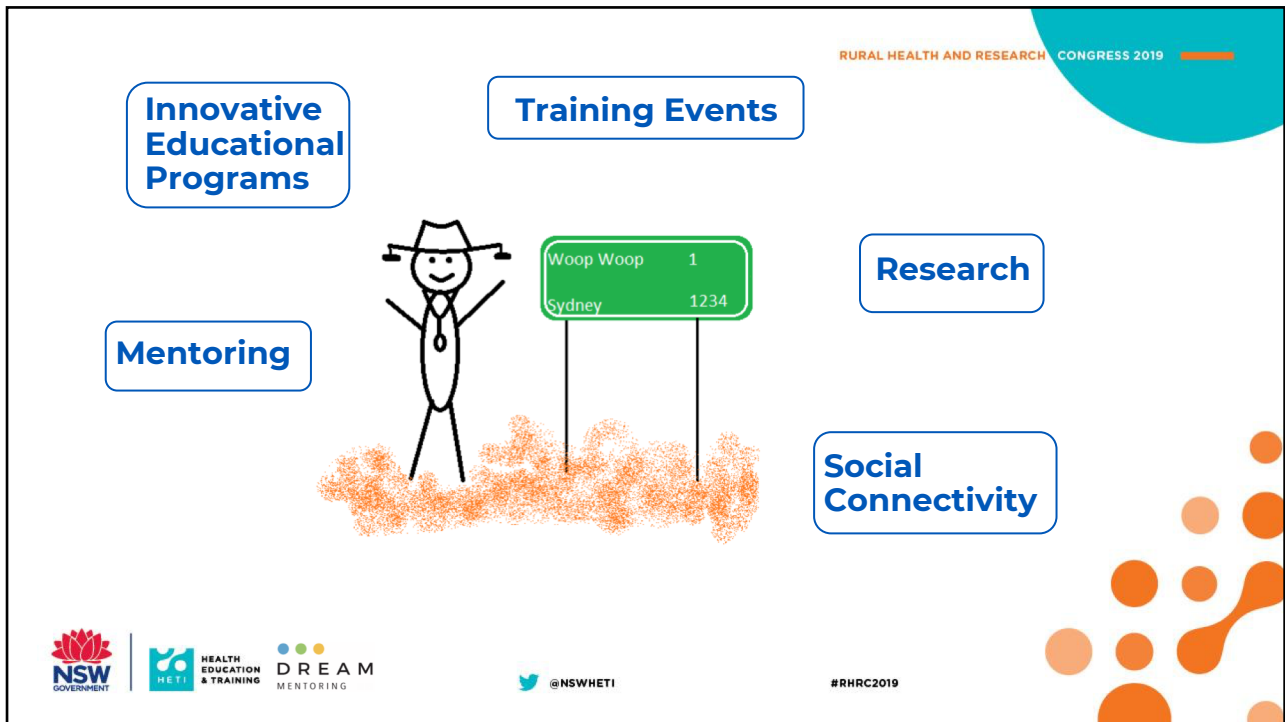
RURAL HEALTH AND RESEARCH CONGRESS 2019

Innovative Educational Programs

Training Events

Woop Woop 1
Sydney 1234

Research

Mentoring

Social Connectivity

NSW GOVERNMENT

HETI HEALTH EDUCATION & TRAINING

DREAM MENTORING

@NSWHETI

#RHRC2019